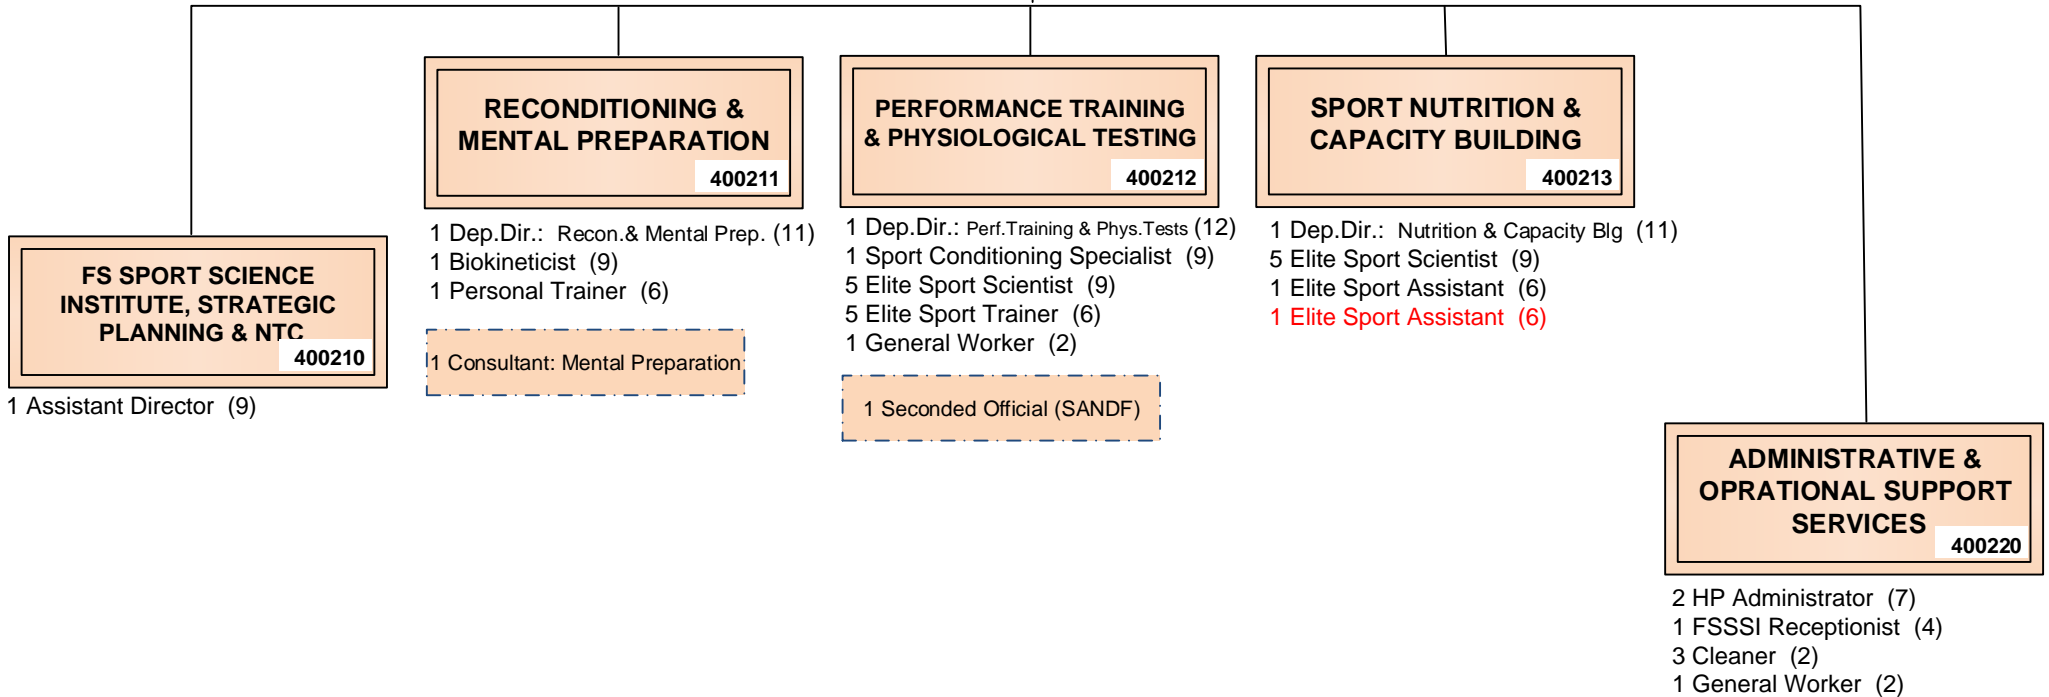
RECONDITIONING & MENTAL PREPARATION
400211

1 Dep.Dir.: Recon.& Mental Prep. (11)
1 Biokineticist (9)
1 Personal Trainer (6)

1 Consultant: Mental Preparation

PERFORMANCE TRAINING & PHYSIOLOGICAL TESTING
400212

1 Dep.Dir.: Perf.Training & Phys.Tests (12)
1 Sport Conditioning Specialist (9)
5 Elite Sport Scientist (9)
5 Elite Sport Trainer (6)
1 General Worker (2)

1 Seconded Official (SANDF)

SPORT NUTRITION & CAPACITY BUILDING
400213

1 Dep.Dir.: Nutrition & Capacity Blg (11)
5 Elite Sport Scientist (9)
1 Elite Sport Assistant (6)
1 Elite Sport Assistant (6)

FS SPORT SCIENCE INSTITUTE, STRATEGIC PLANNING & NTC
400210

1 Assistant Director (9)

ADMINISTRATIVE & OPRATIONAL SUPPORT SERVICES
400220

2 HP Administrator (7)
1 FSSSI Receptionist (4)
3 Cleaner (2)
1 General Worker (2)